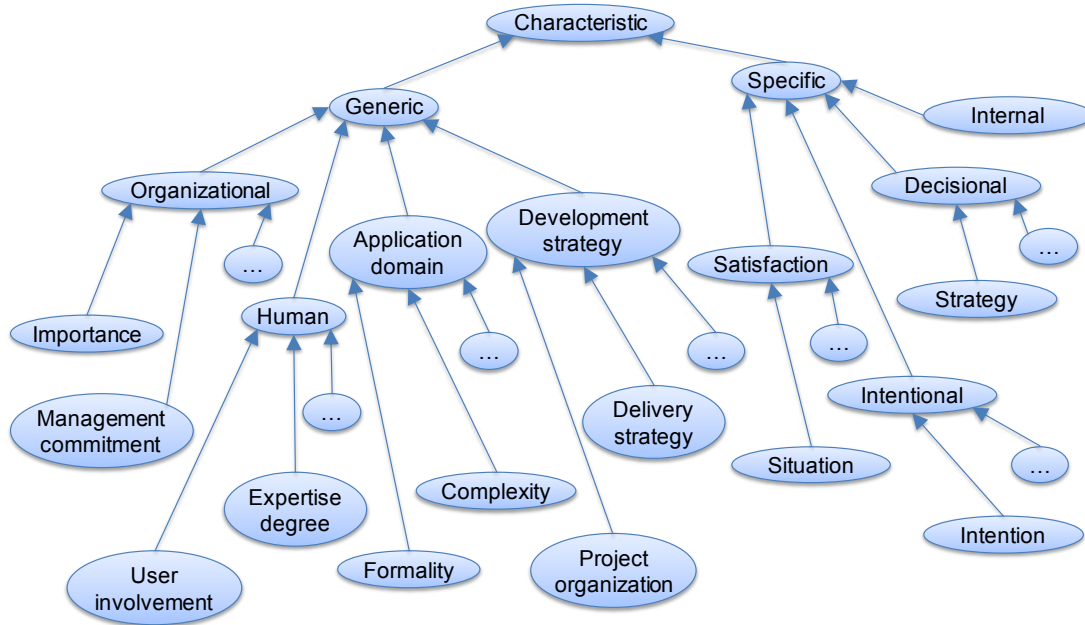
Characteristic

Generic

Specific

Internal

Organizational

Decisional

Development strategy

Application domain

…

Satisfaction

…

Strategy

Importance

Human

…

…

…

Management commitment

…

Intentional

Delivery strategy

…

Situation

Expertise degree

Complexity

Intention

User involvement

Formality

Project organization